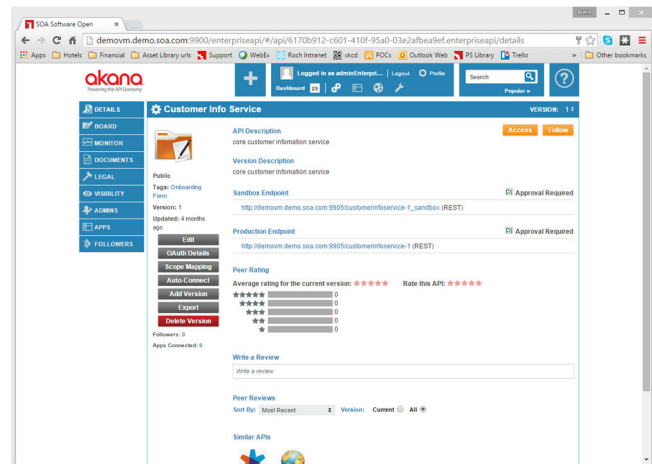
SOA Software Open ×

Brand

demovm.demo.soa.com:9900/enterpriseapi/#/api/6170b912-c601-410f-95a0-03e2afbea9ef.enterpriseapi/details

Apps Hotels Financial Asset Library urls Support WebEx Roch Intranet xkcd POCs Outlook Web PS Library Trello » Other bookmarks

akana
Powering the API Economy

Logged in as adminEnterpri... Logout Profile
Dashboard 29

Search
Popular ▸

DETAILS
BOARD
MONITOR
DOCUMENTS
LEGAL
VISIBILITY
ADMINS
APPS
FOLLOWERS

Customer Info Service

VERSION: 1

Public
Tags: Onboarding Form
Version: 1
Updated: 4 months ago

Edit
OAuth Details
Scope Mapping
Auto-Connect
Add Version
Export
Delete Version

Followers: 0
Apps Connected: 0

API Description
core customer information service

Access Follow

Version Description
core customer information service

Sandbox Endpoint
Approval Required
http://demovm.demo.soa.com:9905/customerinfoservice-1_sandbox (REST)

Production Endpoint
Approval Required
http://demovm.demo.soa.com:9905/customerinfoservice-1 (REST)

Peer Rating
Average rating for the current version: ★★★★★ Rate this API: ★★★★★
★★★★★ 0
★★★★ 0
★★★ 0
★★ 0
★ 0

Write a Review
Write a review

Peer Reviews
Sort By: Most Recent Version: Current All

Similar APIs